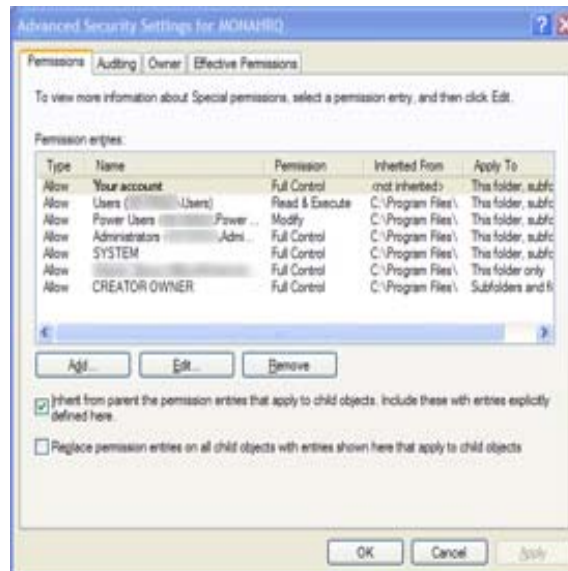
Advanced Security Settings for MONAHRQ

Permissions | Auditing | Owner | Effective Permissions

To view more information about Special permissions, select a permission entry, and then click Edit.

Permission entries:

| Type | Name | Permission | Inherited From | Apply To |
|---|---|---|---|---|
| Allow | Your account | Full Control | <not inherited> | This folder, subfc |
| Allow | Users ([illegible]\Users) | Read & Execute | C:\Program Files\ | This folder, subfc |
| Allow | Power Users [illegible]\Power ... | Modify | C:\Program Files\ | This folder, subfc |
| Allow | Administrators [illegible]\Admi... | Full Control | C:\Program Files\ | This folder, subfc |
| Allow | SYSTEM | Full Control | C:\Program Files\ | This folder, subfc |
| Allow | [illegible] | Full Control | C:\Program Files\ | This folder only |
| Allow | CREATOR OWNER | Full Control | C:\Program Files\ | Subfolders and fi |

Add... | Edit... | Remove

Inherit from parent the permission entries that apply to child objects. Include these with entries explicitly defined here.

Replace permission entries on all child objects with entries shown here that apply to child objects

OK | Cancel | Apply